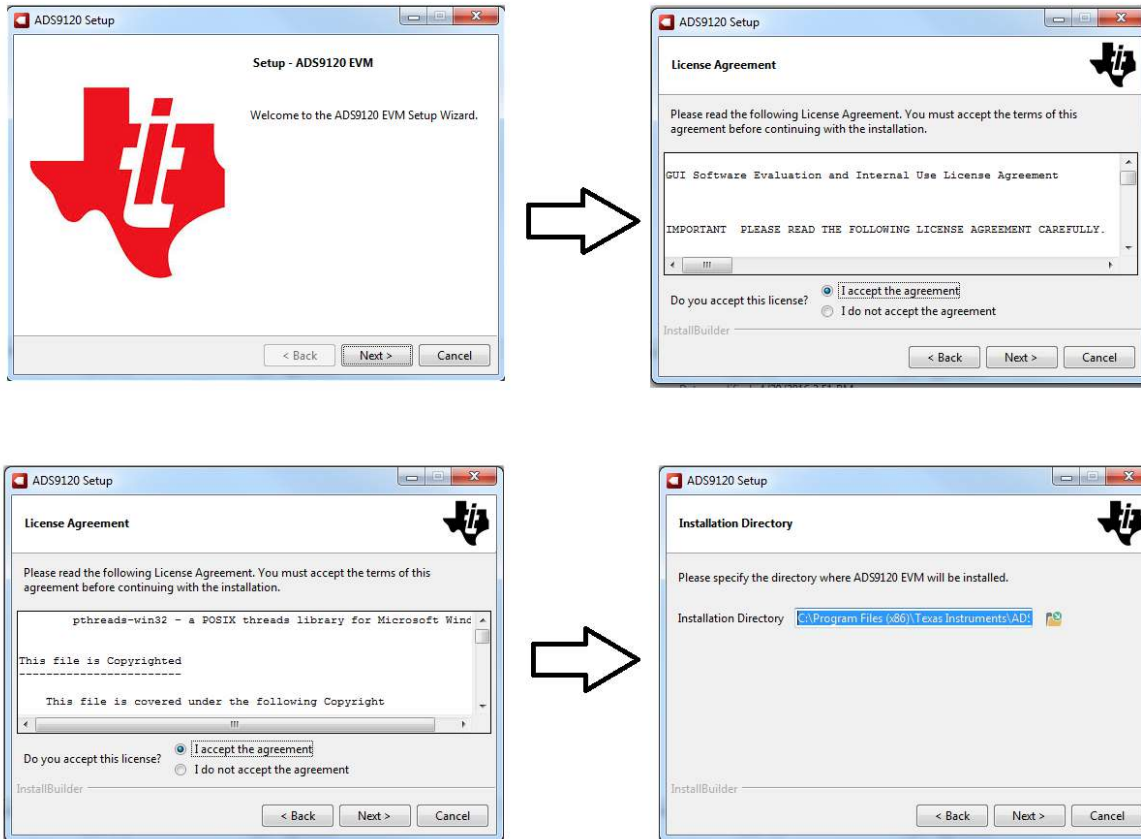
ADS9120 Setup

Setup - ADS9120 EVM

Welcome to the ADS9120 EVM Setup Wizard.

< Back Next > Cancel

ADS9120 Setup

License Agreement

Please read the following License Agreement. You must accept the terms of this agreement before continuing with the installation.

GUI Software Evaluation and Internal Use License Agreement

IMPORTANT PLEASE READ THE FOLLOWING LICENSE AGREEMENT CAREFULLY.

Do you accept this license? I accept the agreement
I do not accept the agreement

InstallBuilder

< Back Next > Cancel

ADS9120 Setup

License Agreement

Please read the following License Agreement. You must accept the terms of this agreement before continuing with the installation.

pthreads-win32 - a POSIX threads library for Microsoft Wind

This file is Copyrighted
------------------------

This file is covered under the following Copyright

Do you accept this license? I accept the agreement
I do not accept the agreement

InstallBuilder

< Back Next > Cancel

ADS9120 Setup

Installation Directory

Please specify the directory where ADS9120 EVM will be installed.

Installation Directory C:\Program Files (x86)\Texas Instruments\ADS

InstallBuilder

< Back Next > Cancel